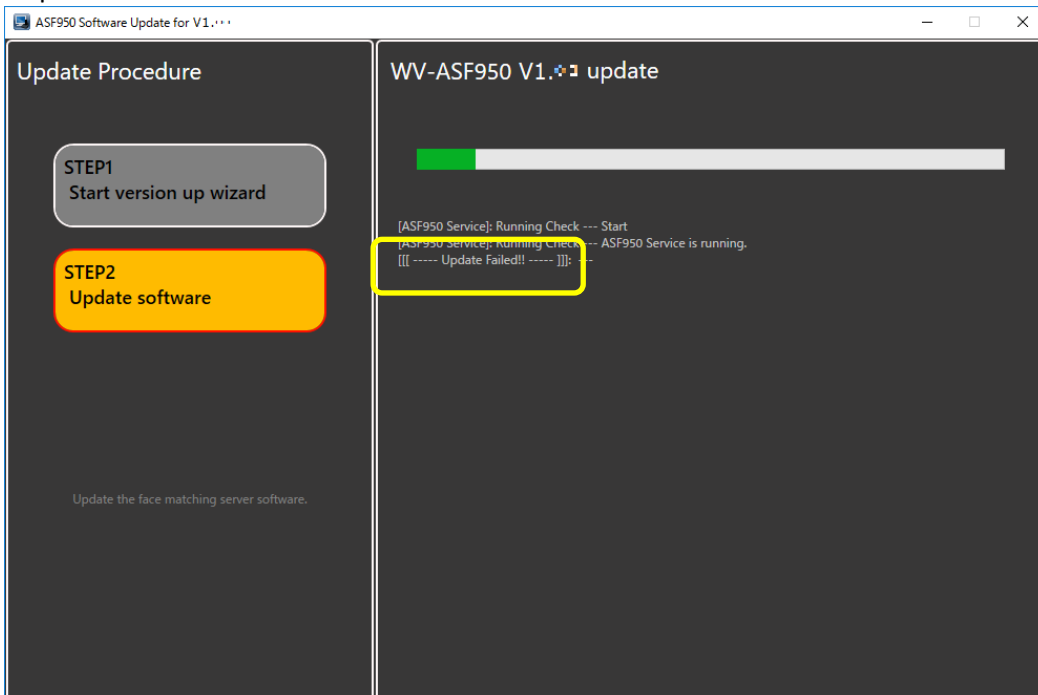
ASF950 Software Update for V1.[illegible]

Update Procedure

STEP1
Start version up wizard

STEP2
Update software

Update the face matching server software.

WV-ASF950 V1.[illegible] update

[ASF950 Service]: Running Check --- Start
[ASF950 Service]: Running Check --- ASF950 Service is running.
[[[ ----- Update Failed!! ----- ]]]: ---